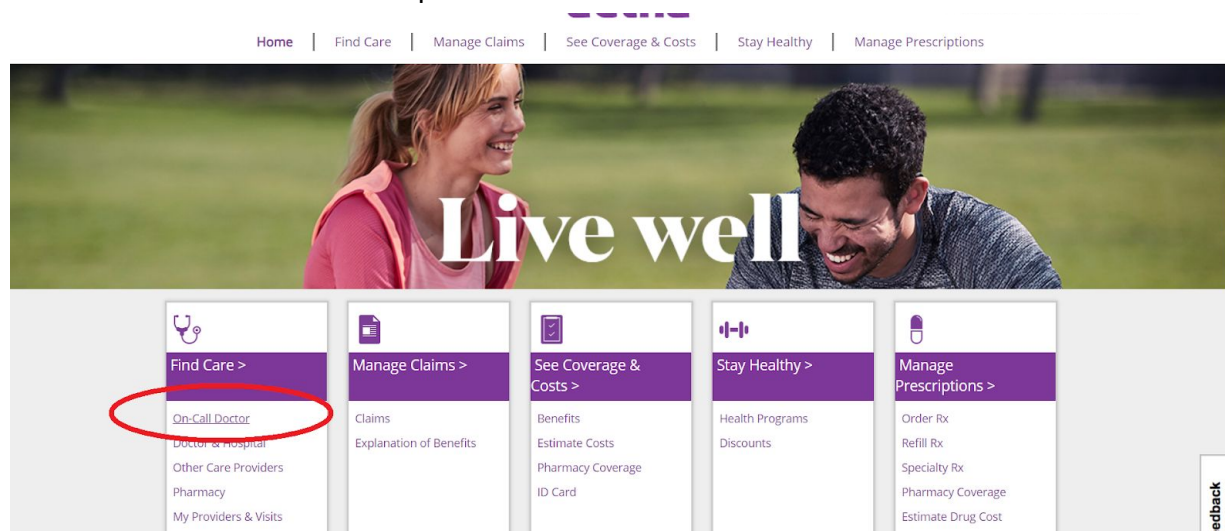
Home | Find Care | Manage Claims | See Coverage & Costs | Stay Healthy | Manage Prescriptions

Live well

Find Care >

On-Call Doctor
Doctor & Hospital
Other Care Providers
Pharmacy
My Providers & Visits

Manage Claims >

Claims
Explanation of Benefits

See Coverage & Costs >

Benefits
Estimate Costs
Pharmacy Coverage
ID Card

Stay Healthy >

Health Programs
Discounts

Manage Prescriptions >

Order Rx
Refill Rx
Specialty Rx
Pharmacy Coverage
Estimate Drug Cost

edback